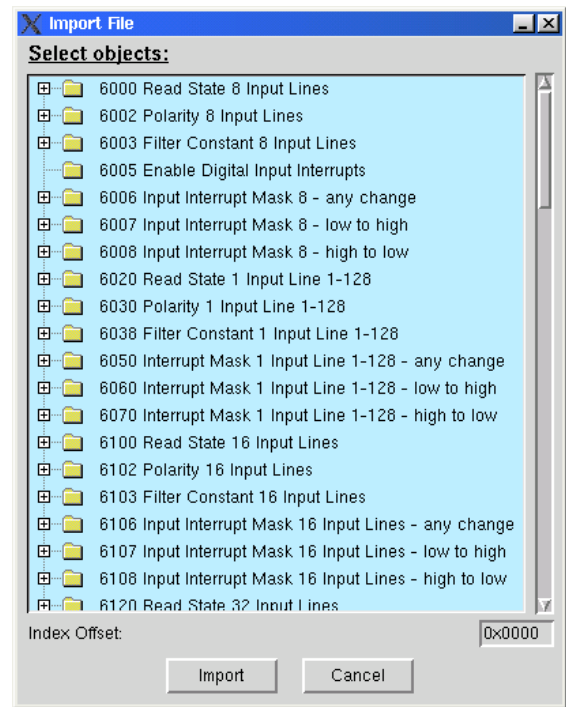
Import File

Select objects:

6000 Read State 8 Input Lines
6002 Polarity 8 Input Lines
6003 Filter Constant 8 Input Lines
6005 Enable Digital Input Interrupts
6006 Input Interrupt Mask 8 - any change
6007 Input Interrupt Mask 8 - low to high
6008 Input Interrupt Mask 8 - high to low
6020 Read State 1 Input Line 1-128
6030 Polarity 1 Input Line 1-128
6038 Filter Constant 1 Input Line 1-128
6050 Interrupt Mask 1 Input Line 1-128 - any change
6060 Interrupt Mask 1 Input Line 1-128 - low to high
6070 Interrupt Mask 1 Input Line 1-128 - high to low
6100 Read State 16 Input Lines
6102 Polarity 16 Input Lines
6103 Filter Constant 16 Input Lines
6106 Input Interrupt Mask 16 Input Lines - any change
6107 Input Interrupt Mask 16 Input Lines - low to high
6108 Input Interrupt Mask 16 Input Lines - high to low
6120 Read State 32 Input Lines

Index Offset:
0x0000

Import
Cancel